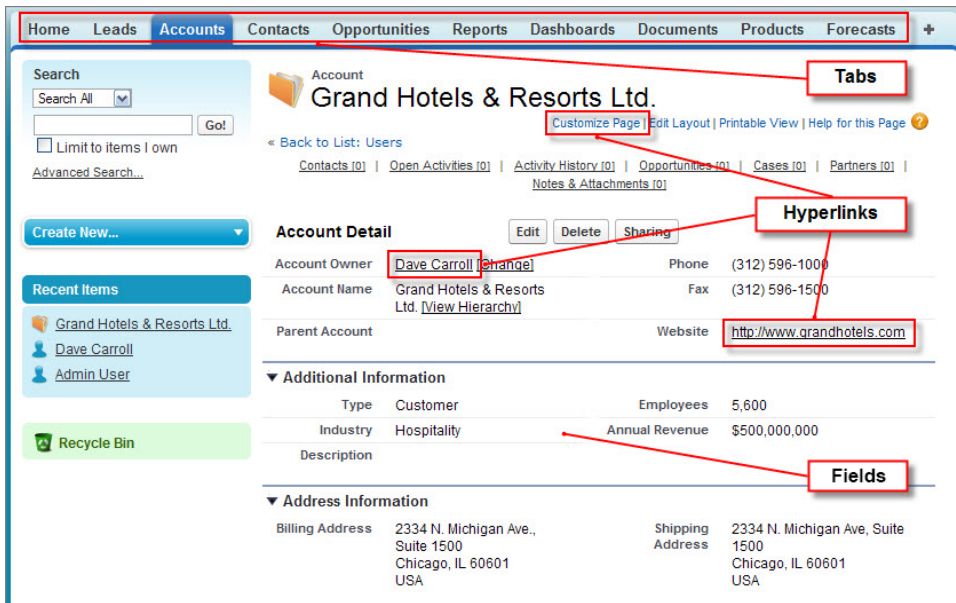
Home Leads Accounts Contacts Opportunities Reports Dashboards Documents Products Forecasts +

Tabs

Search
Search All
Go!
Limit to items I own
Advanced Search...

Create New...

Recent Items
Grand Hotels & Resorts Ltd.
Dave Carroll
Admin User

Recycle Bin

Account
Grand Hotels & Resorts Ltd.

Customize Page | Edit Layout | Printable View | Help for this Page

« Back to List: Users

Contacts [0] | Open Activities [0] | Activity History [0] | Opportunities [0] | Cases [0] | Partners [0] | Notes & Attachments [0]

Hyperlinks

Account Detail
Edit Delete Sharing

| | | | |
|---|---|---|---|
| Account Owner | Dave Carroll [Change] | Phone | (312) 596-1000 |
| Account Name | Grand Hotels & Resorts Ltd. [View Hierarchy] | Fax | (312) 596-1500 |
| Parent Account | | Website | http://www.grandhotels.com |

▼ Additional Information

| | | | |
|---|---|---|---|
| Type | Customer | Employees | 5,600 |
| Industry | Hospitality | Annual Revenue | $500,000,000 |
| Description | | | |

Fields

▼ Address Information

| | | | |
|---|---|---|---|
| Billing Address | 2334 N. Michigan Ave., Suite 1500 Chicago, IL 60601 USA | Shipping Address | 2334 N. Michigan Ave, Suite 1500 Chicago, IL 60601 USA |